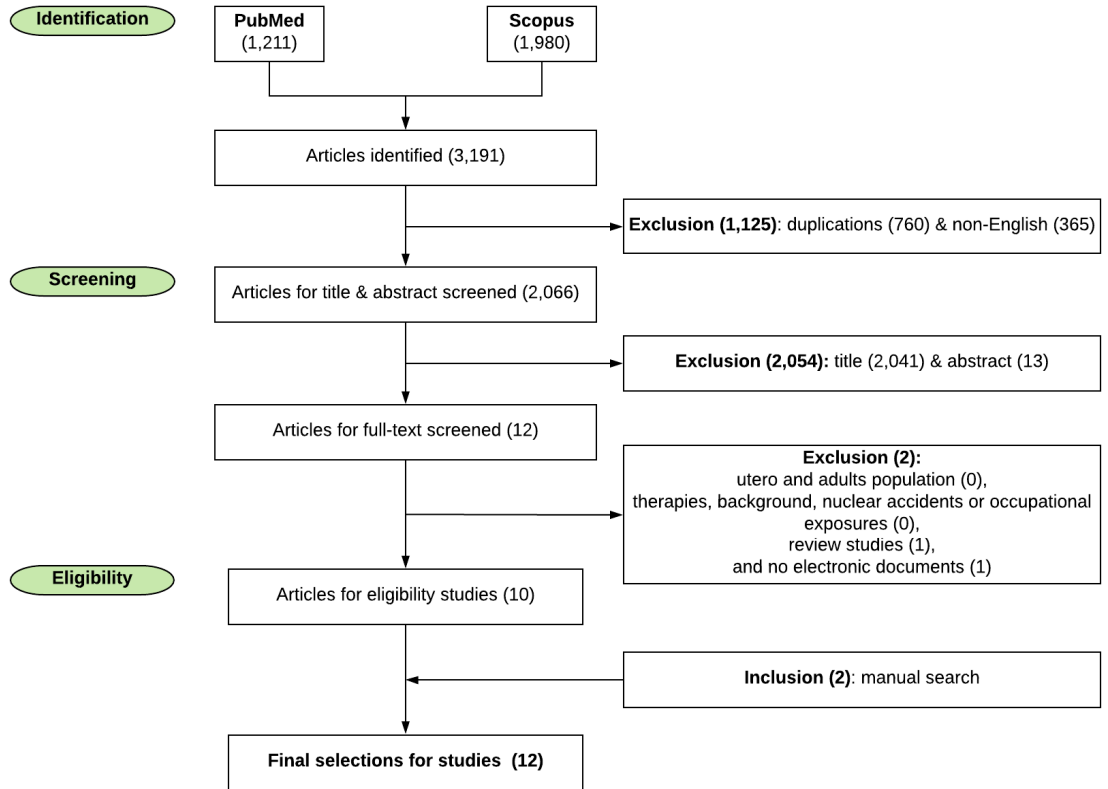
Identification

PubMed
(1,211)

Scopus
(1,980)

Articles identified (3,191)

Exclusion (1,125): duplications (760) & non-English (365)

Screening

Articles for title & abstract screened (2,066)

Exclusion (2,054): title (2,041) & abstract (13)

Articles for full-text screened (12)

Exclusion (2):
utero and adults population (0),
therapies, background, nuclear accidents or occupational exposures (0),
review studies (1),
and no electronic documents (1)

Eligibility

Articles for eligibility studies (10)

Inclusion (2): manual search

Final selections for studies (12)